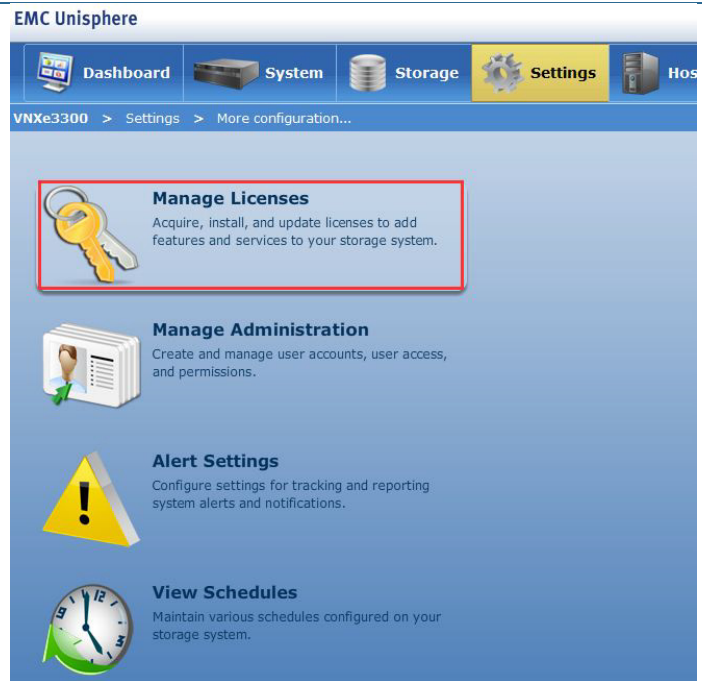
EMC Unisphere

Dashboard System Storage Settings Hos

VNXe3300 > Settings > More configuration...

Manage Licenses
Acquire, install, and update licenses to add features and services to your storage system.

Manage Administration
Create and manage user accounts, user access, and permissions.

Alert Settings
Configure settings for tracking and reporting system alerts and notifications.

View Schedules
Maintain various schedules configured on your storage system.